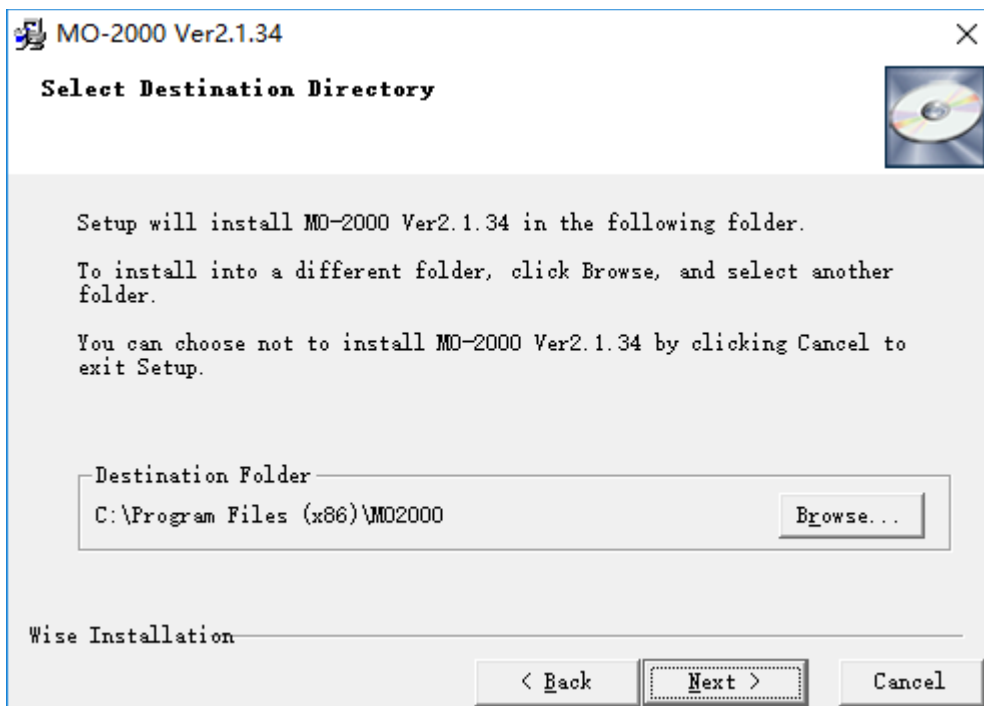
MO-2000 Ver2.1.34

×

Select Destination Directory

Setup will install MO-2000 Ver2.1.34 in the following folder.

To install into a different folder, click Browse, and select another folder.

You can choose not to install MO-2000 Ver2.1.34 by clicking Cancel to exit Setup.

Destination Folder

C:\Program Files (x86)\MO2000

Browse...

Wise Installation

< Back

Next >

Cancel